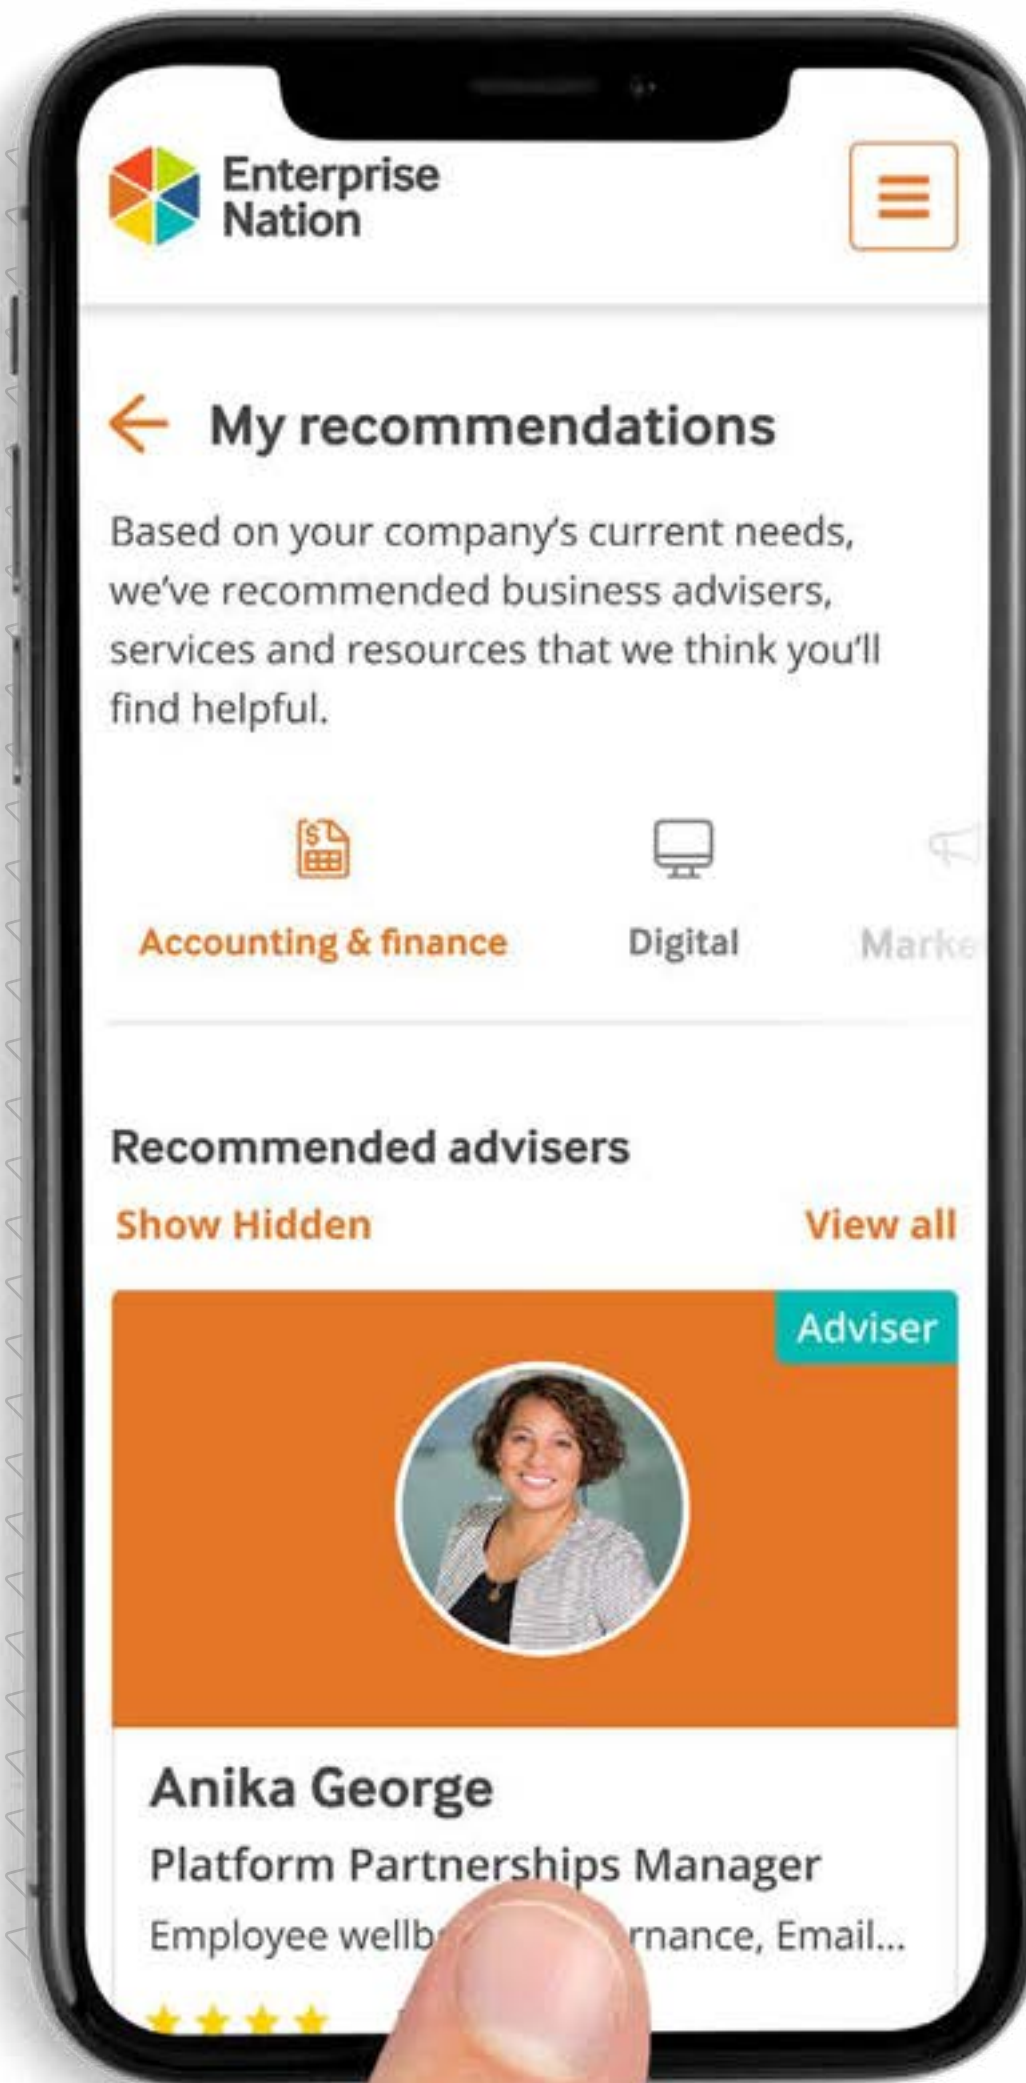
Enterprise Nation

My recommendations

Based on your company's current needs, we've recommended business advisers, services and resources that we think you'll find helpful.

Accounting & finance

Digital

Marke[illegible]

Recommended advisers

Show Hidden

View all

Adviser

Anika George

Platform Partnerships Manager

Employee wellb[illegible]rnance, Email...